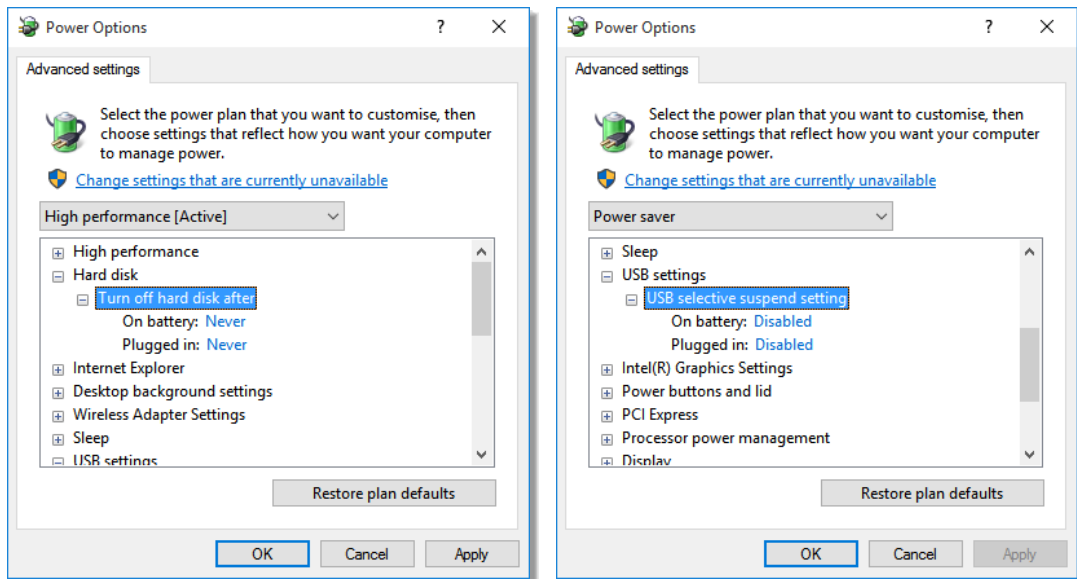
Power Options ? ✕

Advanced settings

Select the power plan that you want to customise, then choose settings that reflect how you want your computer to manage power.

Change settings that are currently unavailable

High performance [Active]

⊞ High performance
⊟ Hard disk
⊟ Turn off hard disk after
On battery: Never
Plugged in: Never
⊞ Internet Explorer
⊞ Desktop background settings
⊞ Wireless Adapter Settings
⊞ Sleep
⊞ USB settings

Restore plan defaults

OK Cancel Apply

Power Options ? ✕

Advanced settings

Select the power plan that you want to customise, then choose settings that reflect how you want your computer to manage power.

Change settings that are currently unavailable

Power saver

⊞ Sleep
⊟ USB settings
⊟ USB selective suspend setting
On battery: Disabled
Plugged in: Disabled
⊞ Intel(R) Graphics Settings
⊞ Power buttons and lid
⊞ PCI Express
⊞ Processor power management
⊞ Display

Restore plan defaults

OK Cancel Apply